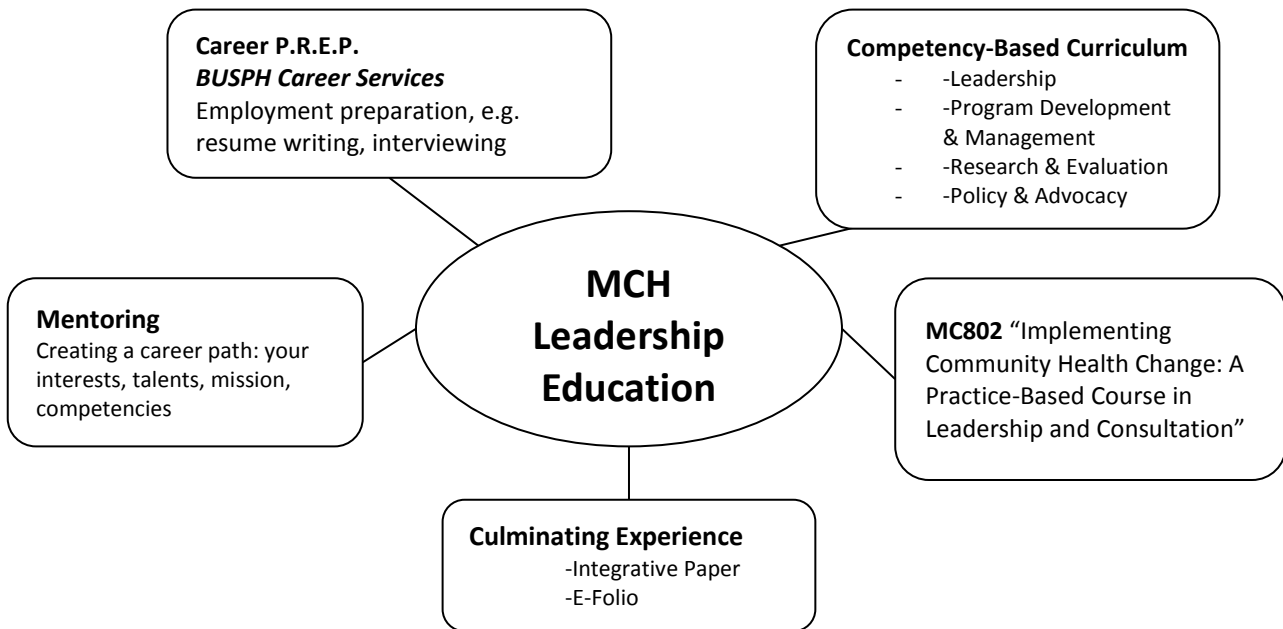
Career P.R.E.P.
*BUSPH Career Services*
Employment preparation, e.g. resume writing, interviewing

Competency-Based Curriculum
- -Leadership
- -Program Development & Management
- -Research & Evaluation
- -Policy & Advocacy

Mentoring
Creating a career path: your interests, talents, mission, competencies

MCH Leadership Education

MC802 "Implementing Community Health Change: A Practice-Based Course in Leadership and Consultation"

Culminating Experience
-Integrative Paper
-E-Folio